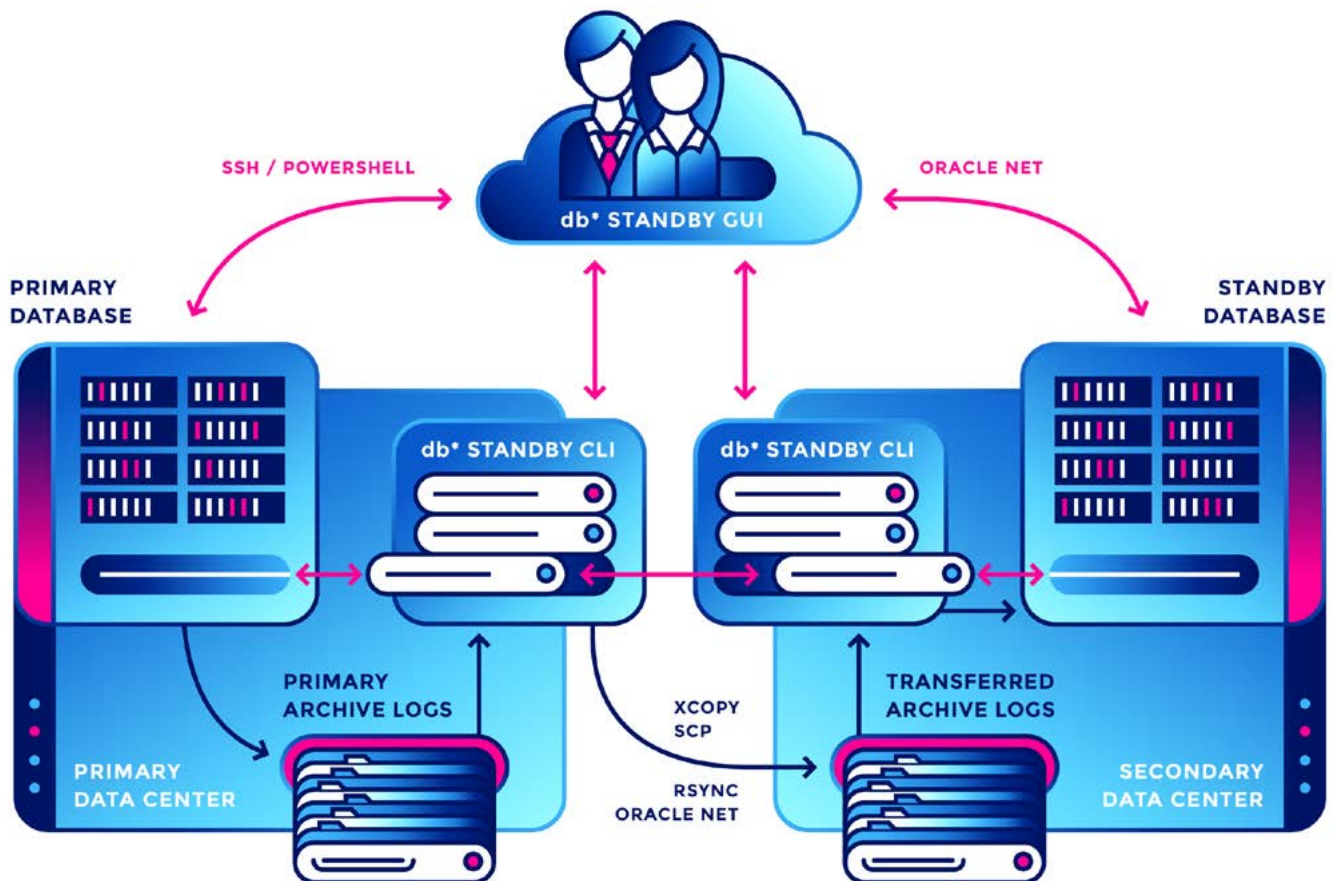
db* STANDBY GUI

SSH / POWERSHELL

ORACLE NET

PRIMARY DATABASE

STANDBY DATABASE

db* STANDBY CLI

db* STANDBY CLI

PRIMARY ARCHIVE LOGS

XCOPY
SCP

RSYNC
ORACLE NET

TRANSFERRED ARCHIVE LOGS

PRIMARY DATA CENTER

SECONDARY DATA CENTER